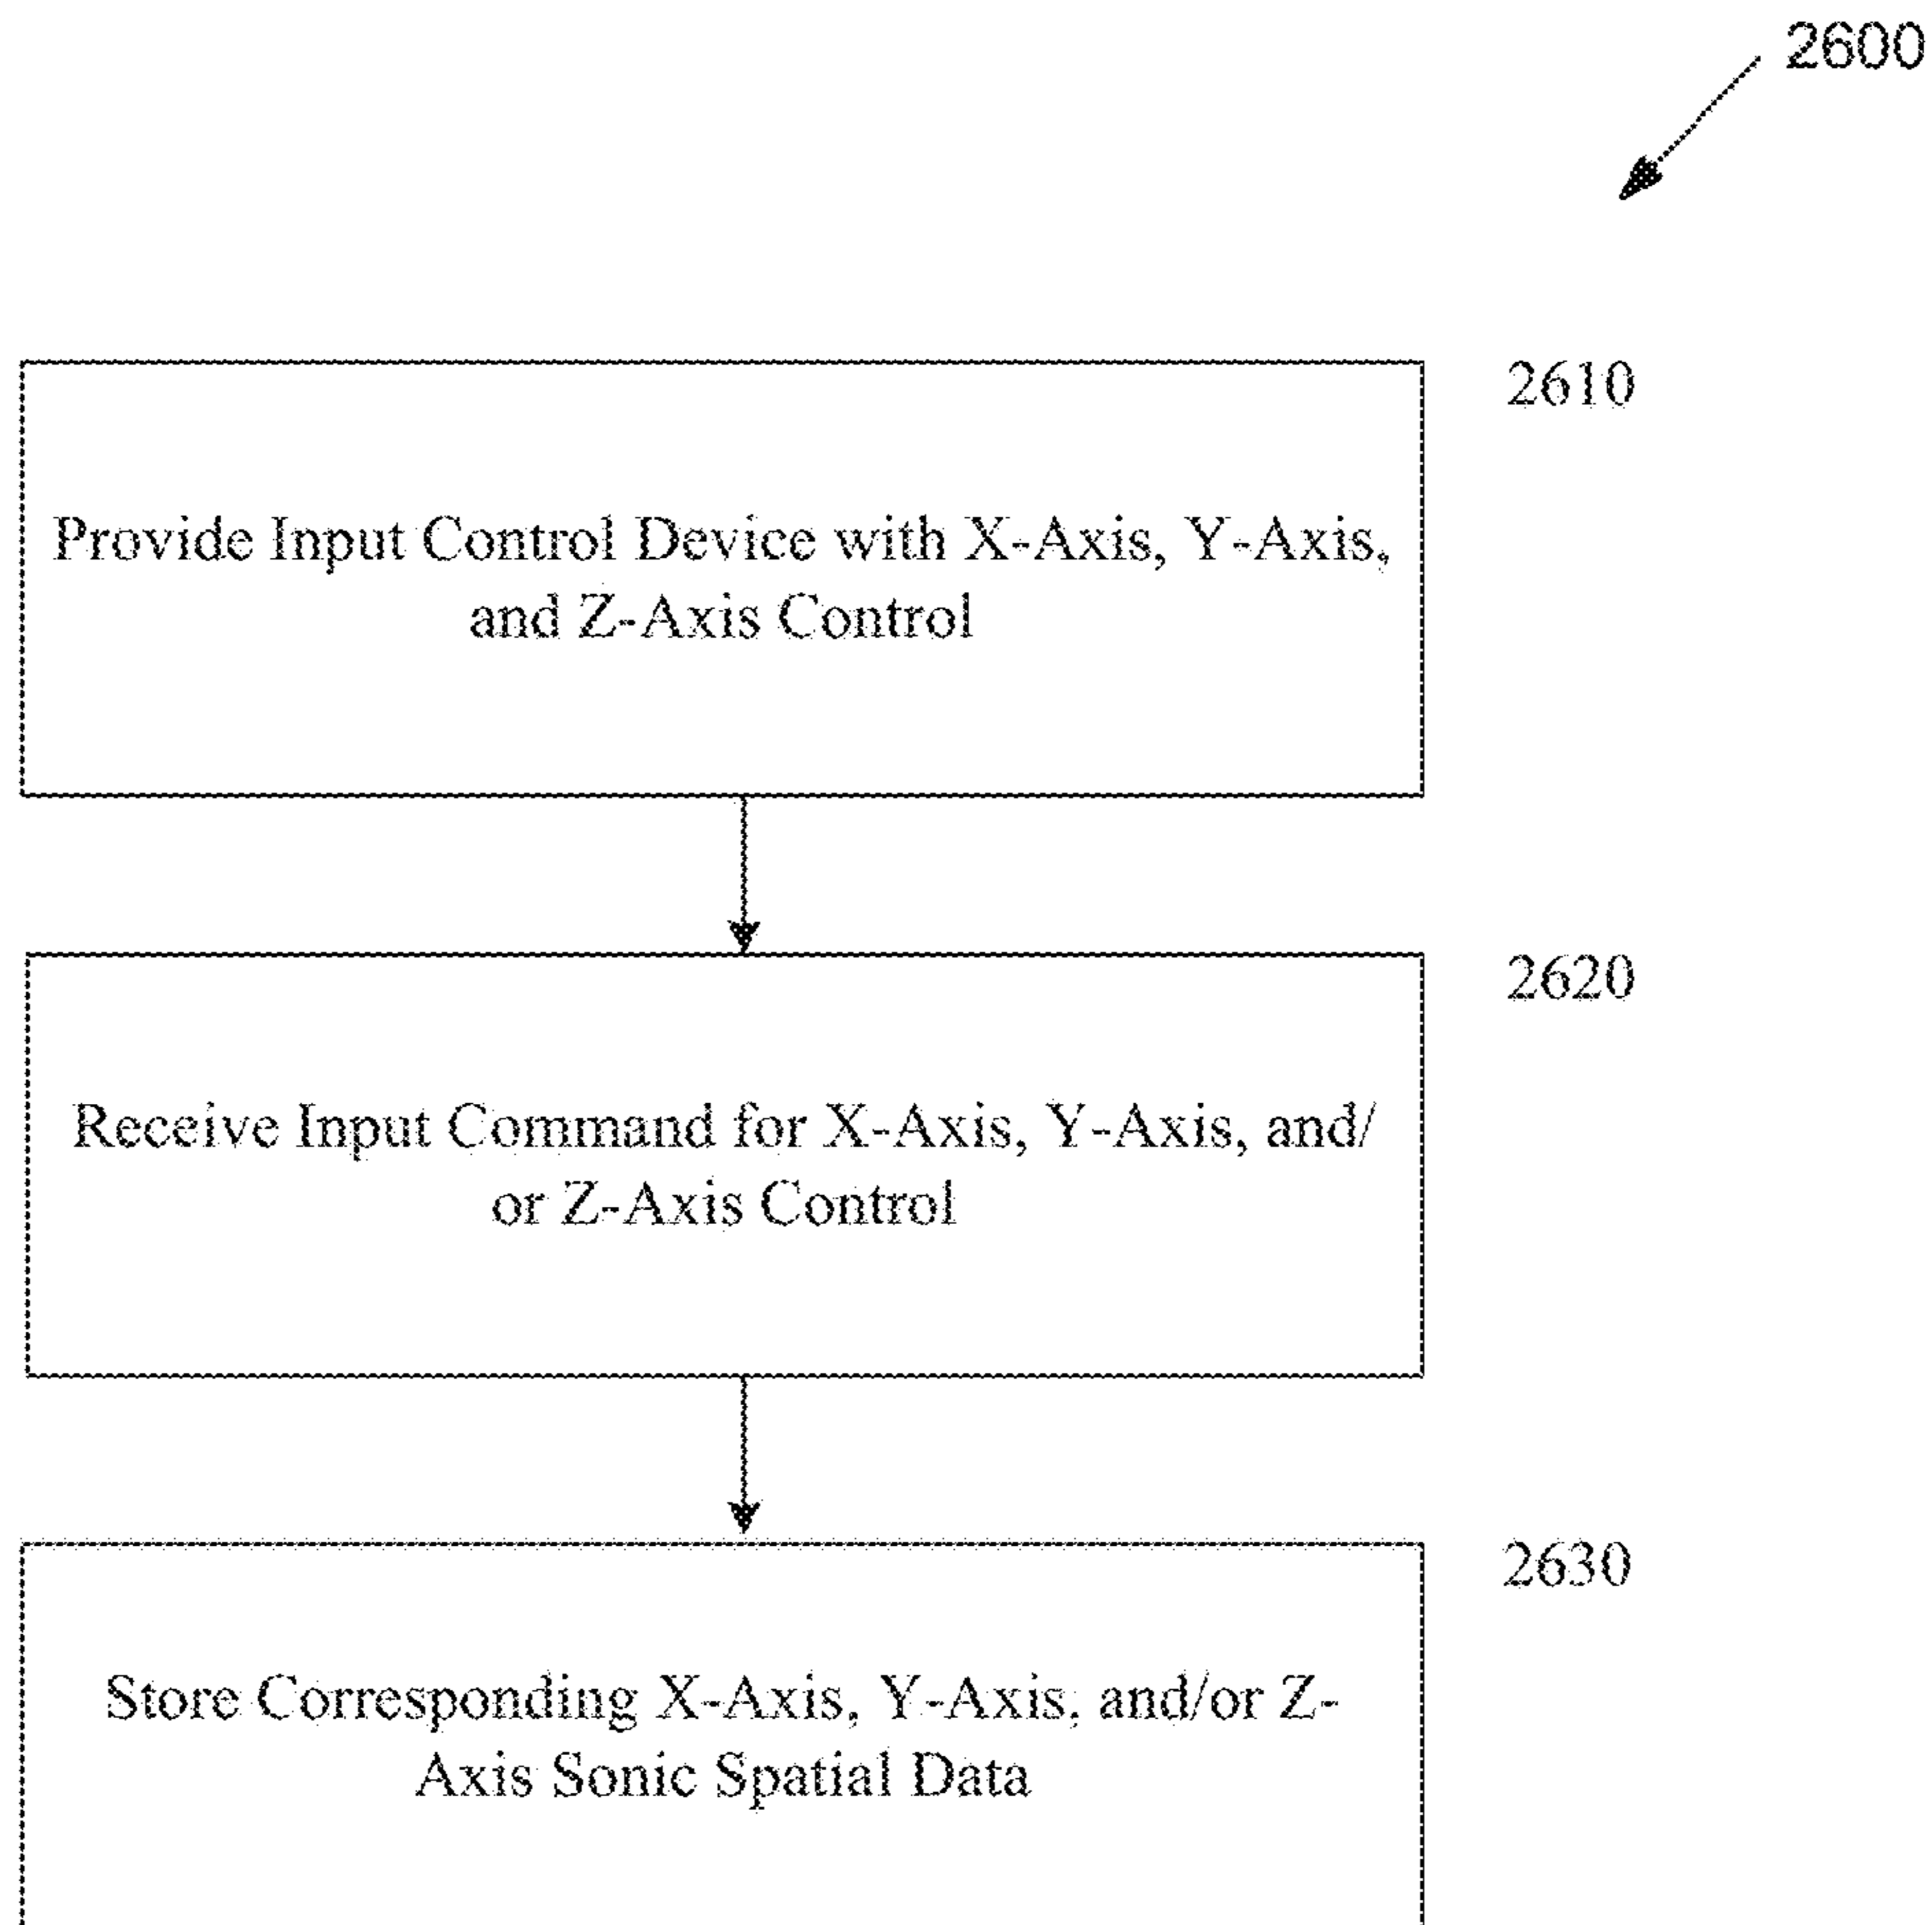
2600

2610

Provide Input Control Device with X-Axis, Y-Axis, and Z-Axis Control

2620

Receive Input Command for X-Axis, Y-Axis, and/ or Z-Axis Control

2630

Store Corresponding X-Axis, Y-Axis, and/or Z-Axis Sonic Spatial Data